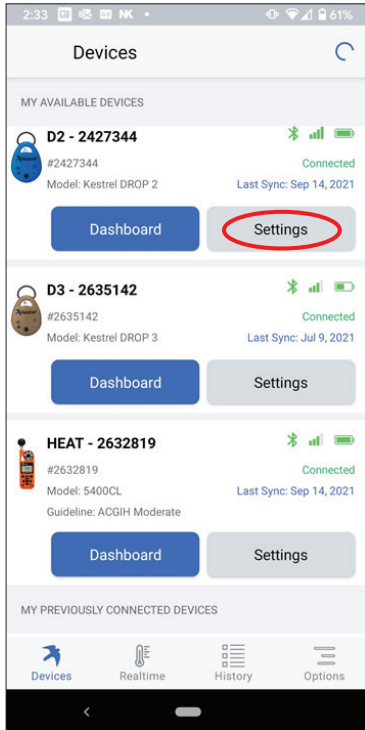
2:33 NK • 61%

Devices

MY AVAILABLE DEVICES

D2 - 2427344
#2427344
Connected
Model: Kestrel DROP 2
Last Sync: Sep 14, 2021

Dashboard
Settings

D3 - 2635142
#2635142
Connected
Model: Kestrel DROP 3
Last Sync: Jul 9, 2021

Dashboard
Settings

HEAT - 2632819
#2632819
Connected
Model: 5400CL
Last Sync: Sep 14, 2021
Guideline: ACGIH Moderate

Dashboard
Settings

MY PREVIOUSLY CONNECTED DEVICES

Devices
Realtime
History
Options